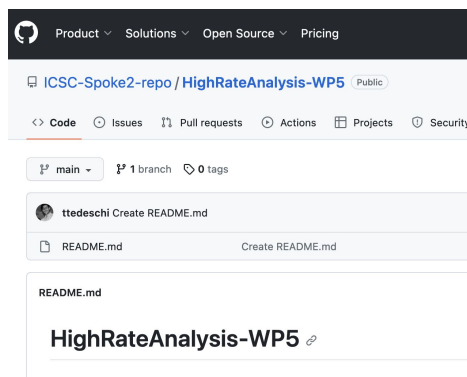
Product Solutions Open Source Pricing

ICSC-Spoke2-repo / HighRateAnalysis-WP5 Public

Code Issues Pull requests Actions Projects Security

main 1 branch 0 tags

ttedeschi Create README.md

README.md Create README.md

README.md

HighRateAnalysis-WP5